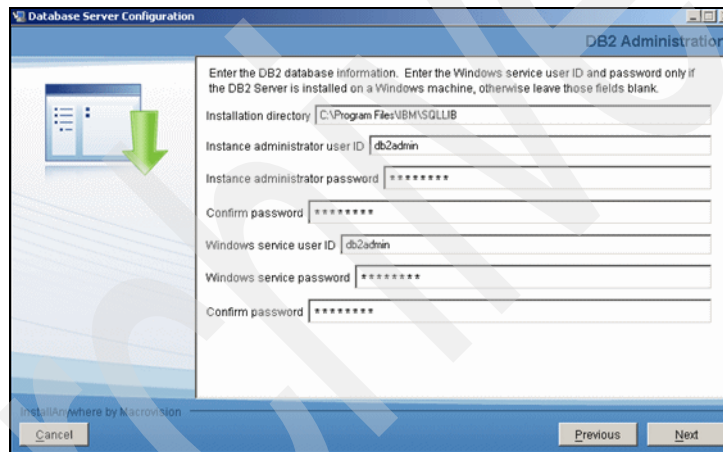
Database Server Configuration

DB2 Administration

Enter the DB2 database information. Enter the Windows service user ID and password only if the DB2 Server is installed on a Windows machine, otherwise leave those fields blank.

Installation directory C:\Program Files\IBM\SQLLIB

Instance administrator user ID db2admin

Instance administrator password ********

Confirm password ********

Windows service user ID db2admin

Windows service password ********

Confirm password ********

InstallAnywhere by Macrovision

Cancel

Previous

Next